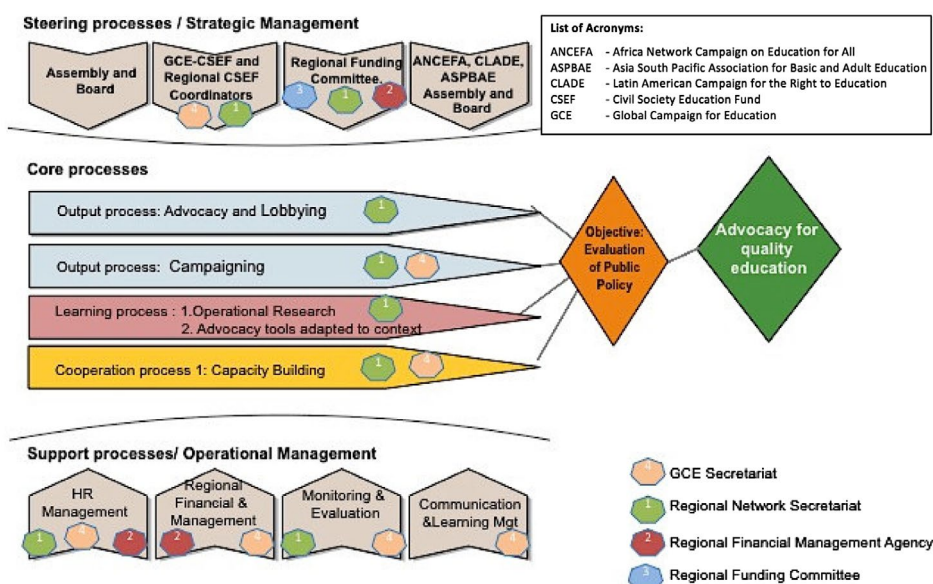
Steering processes / Strategic Management

Assembly and Board

GCE-CSEF and Regional CSEF Coordinators

1

Regional Funding Committee.

3

1

2

ANCEFA, CLADE, ASPBAE Assembly and Board

List of Acronyms:

| | |
|---|---|
| ANCEFA | - Africa Network Campaign on Education for All |
| ASPBAE | - Asia South Pacific Association for Basic and Adult Education |
| CLADE | - Latin American Campaign for the Right to Education |
| CSEF | - Civil Society Education Fund |
| GCE | - Global Campaign for Education |

Core processes

Output process: Advocacy and Lobbying

1

Output process: Campaigning

1

4

Learning process : 1.Operational Research
2. Advocacy tools adapted to context

1

Cooperation process 1: Capacity Building

1

4

Objective: Evaluation of Public Policy

Advocacy for quality education

Support processes/ Operational Management

HR Management

1

4

2

Regional Financial & Management

2

4

Monitoring & Evaluation

1

4

Communication &Learning Mgt

4

4 GCE Secretariat

1 Regional Network Secretariat

2 Regional Financial Management Agency

3 Regional Funding Committee